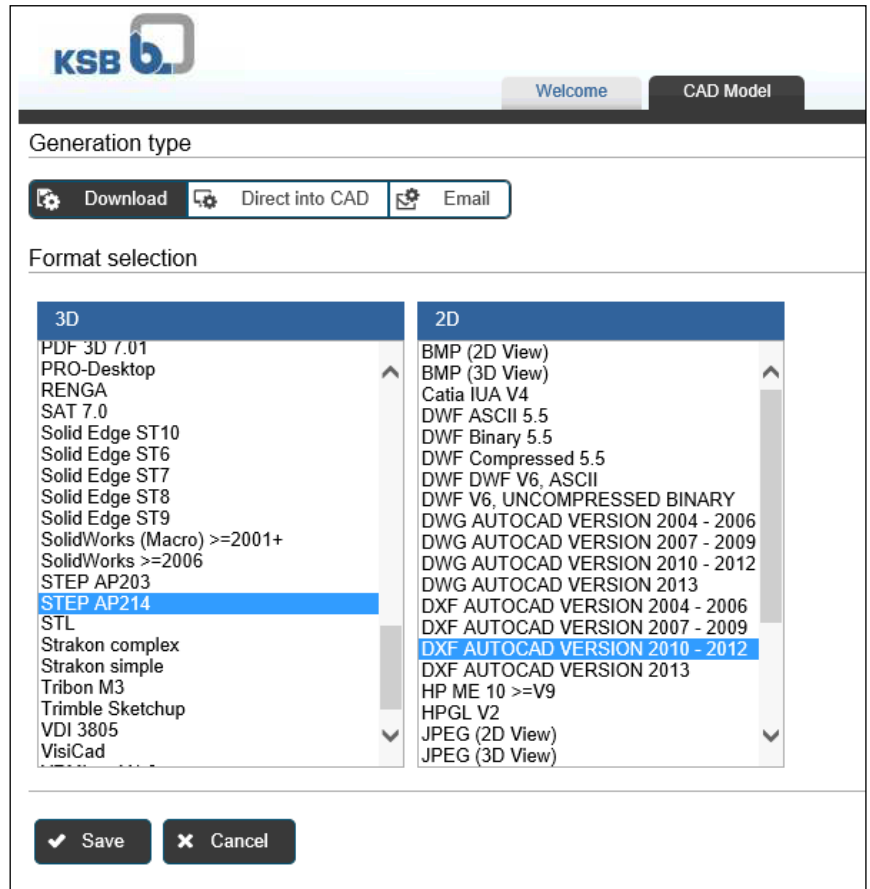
KSB

Welcome
CAD Model

Generation type

Download
Direct into CAD
Email

Format selection

3D
PDF 3D 7.01
PRO-Desktop
RENGA
SAT 7.0
Solid Edge ST10
Solid Edge ST6
Solid Edge ST7
Solid Edge ST8
Solid Edge ST9
SolidWorks (Macro) >=2001+
SolidWorks >=2006
STEP AP203
STEP AP214
STL
Strakon complex
Strakon simple
Tribon M3
Trimble Sketchup
VDI 3805
VisiCad
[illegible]

2D
BMP (2D View)
BMP (3D View)
Catia IUA V4
DWF ASCII 5.5
DWF Binary 5.5
DWF Compressed 5.5
DWF DWF V6, ASCII
DWF V6, UNCOMPRESSED BINARY
DWG AUTOCAD VERSION 2004 - 2006
DWG AUTOCAD VERSION 2007 - 2009
DWG AUTOCAD VERSION 2010 - 2012
DWG AUTOCAD VERSION 2013
DXF AUTOCAD VERSION 2004 - 2006
DXF AUTOCAD VERSION 2007 - 2009
DXF AUTOCAD VERSION 2010 - 2012
DXF AUTOCAD VERSION 2013
HP ME 10 >=V9
HPGL V2
JPEG (2D View)
JPEG (3D View)

Save
Cancel